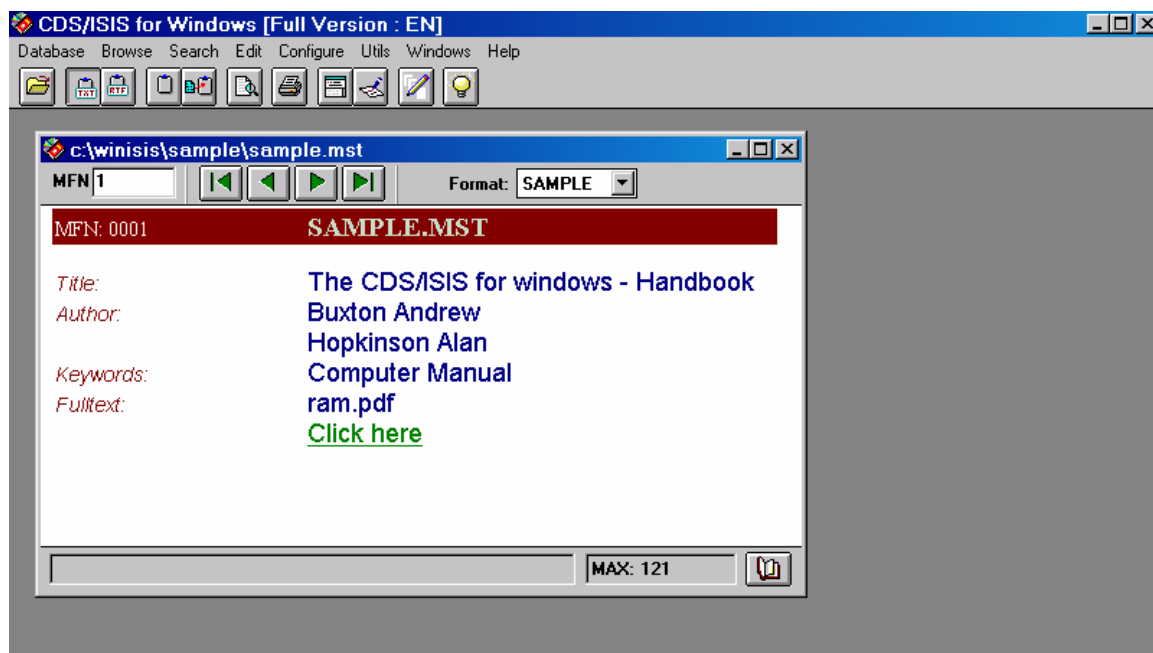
CDS/ISIS for Windows [Full Version : EN]

Database Browse Search Edit Configure Utils Windows Help

TXT RTF

c:\winisis\sample\sample.mst

MFN 1

Format: SAMPLE

MFN: 0001 SAMPLE.MST

Title: The CDS/ISIS for windows - Handbook
Author: Buxton Andrew
Hopkinson Alan
Keywords: Computer Manual
Fulltext: ram.pdf
Click here

MAX: 121